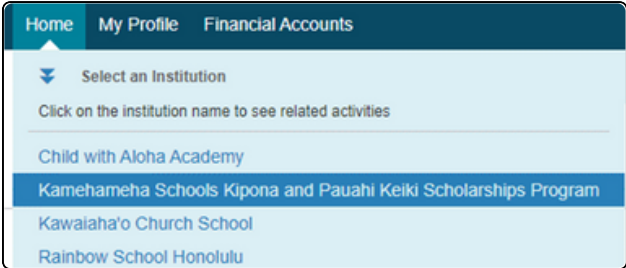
Home My Profile Financial Accounts

Select an Institution

Click on the institution name to see related activities

Child with Aloha Academy

Kamehameha Schools Kipona and Pauahi Keiki Scholarships Program

Kawaiaha'o Church School

Rainbow School Honolulu